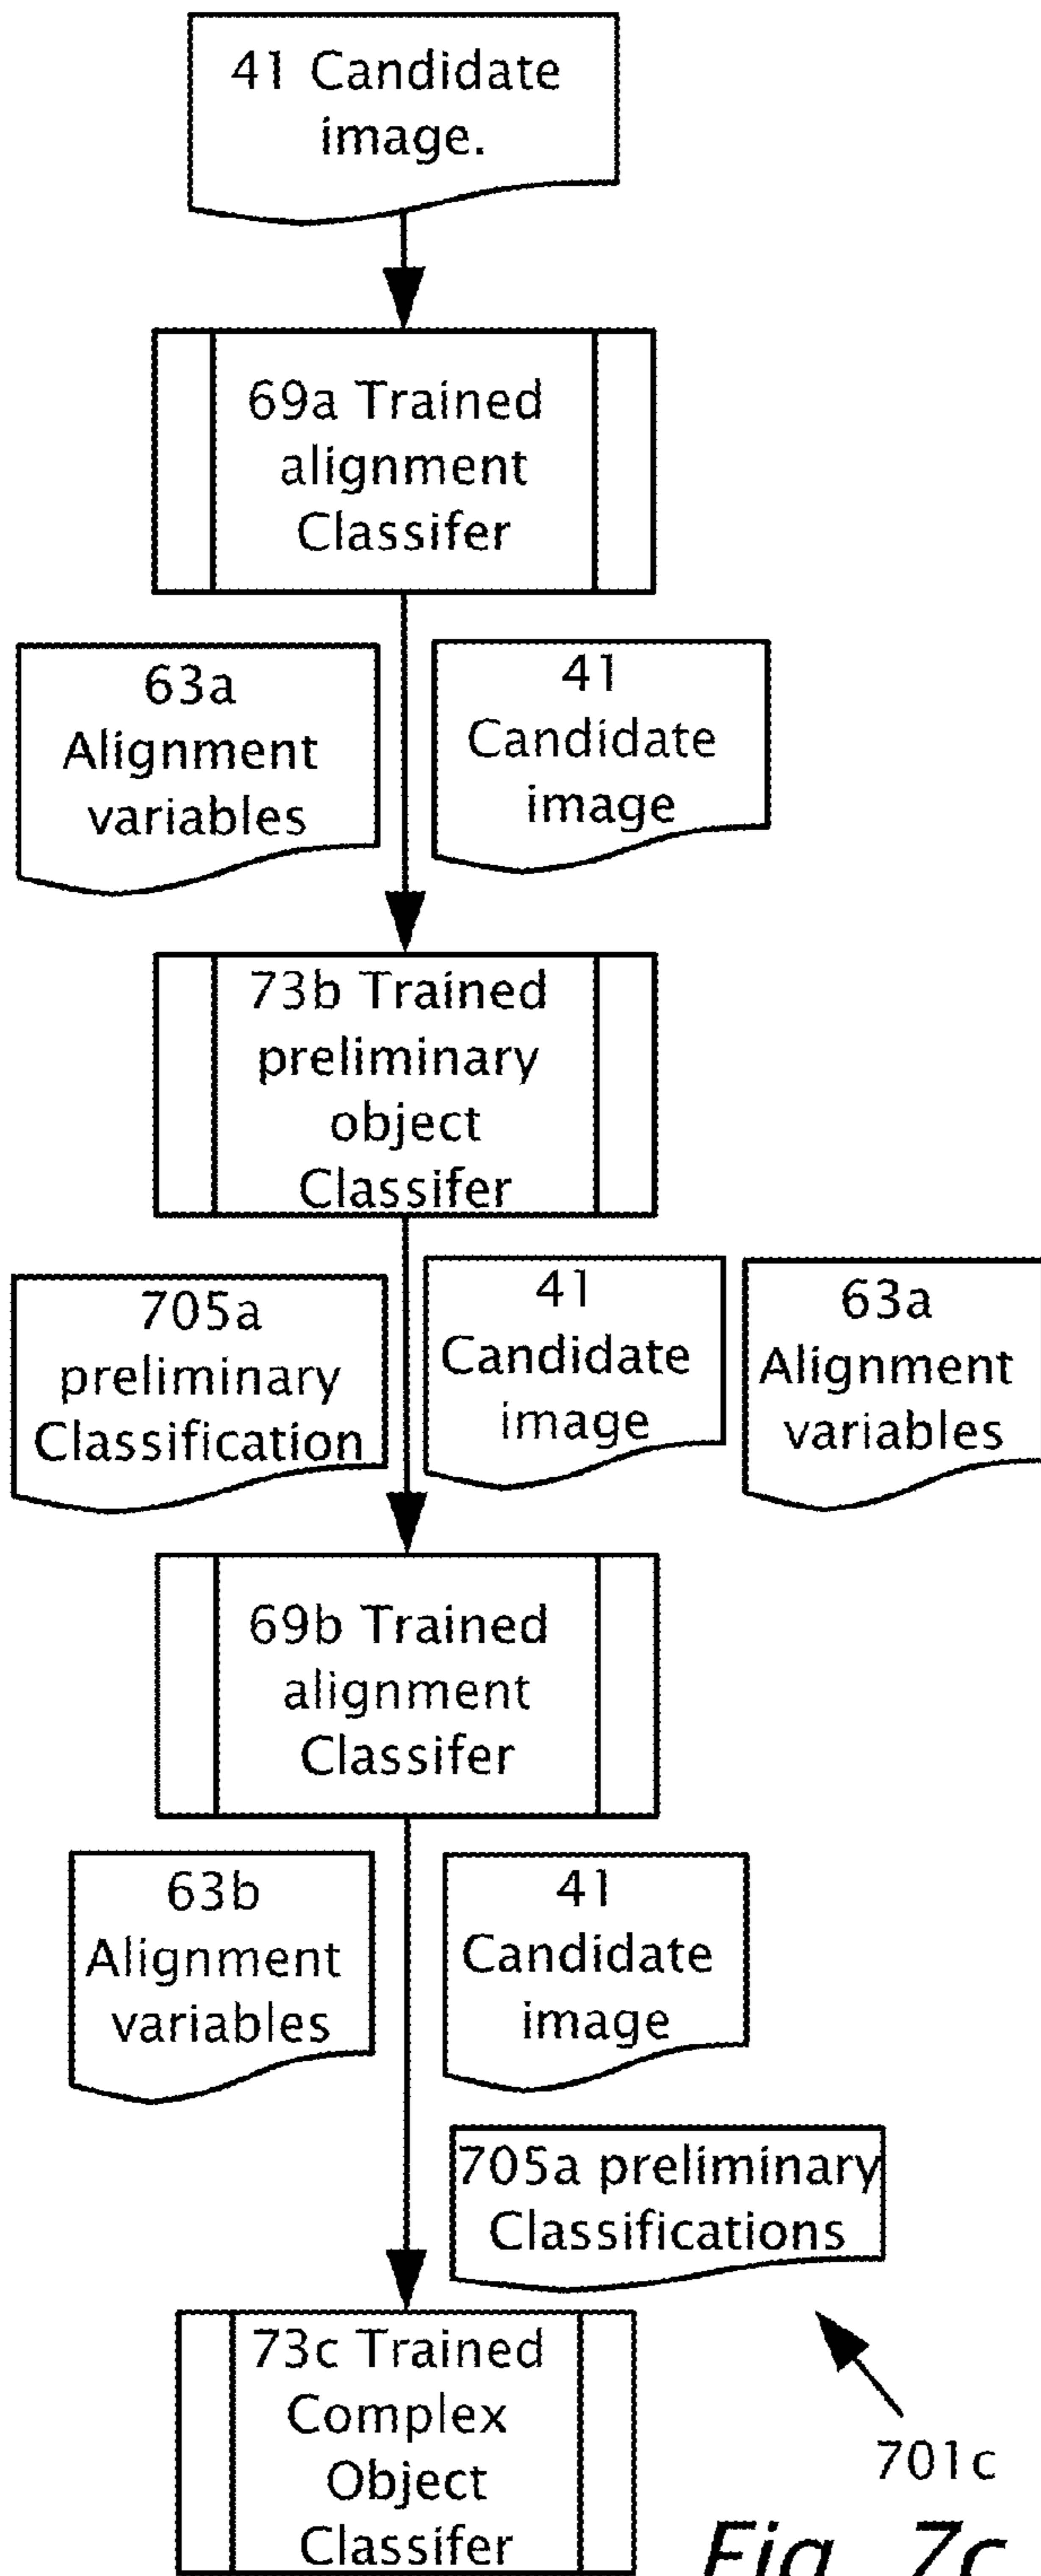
41 Candidate image.

69a Trained alignment Classifer

63a Alignment variables

41 Candidate image

73b Trained preliminary object Classifer

705a preliminary Classification

41 Candidate image

63a Alignment variables

69b Trained alignment Classifer

63b Alignment variables

41 Candidate image

705a preliminary Classifications

73c Trained Complex Object Classifer

701c

Fig. 7c